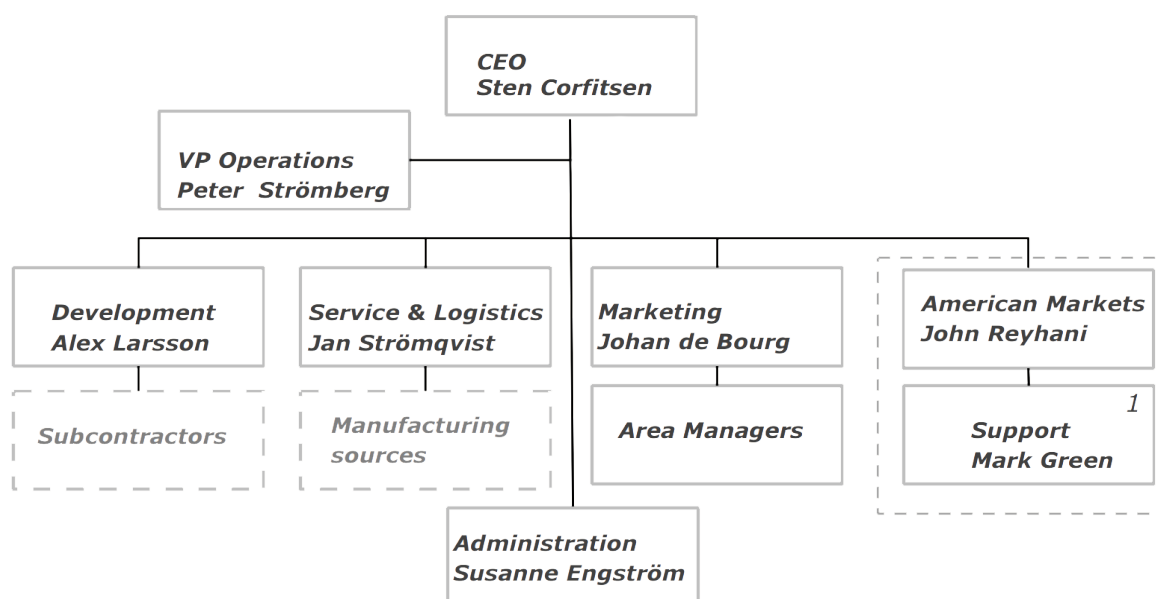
CEO
Sten Corfitsen

VP Operations
Peter Strömberg

Development
Alex Larsson

Subcontractors

Service & Logistics
Jan Strömqvist

Manufacturing sources

Marketing
Johan de Bourg

Area Managers

American Markets
John Reyhani

1
Support
Mark Green

Administration
Susanne Engström